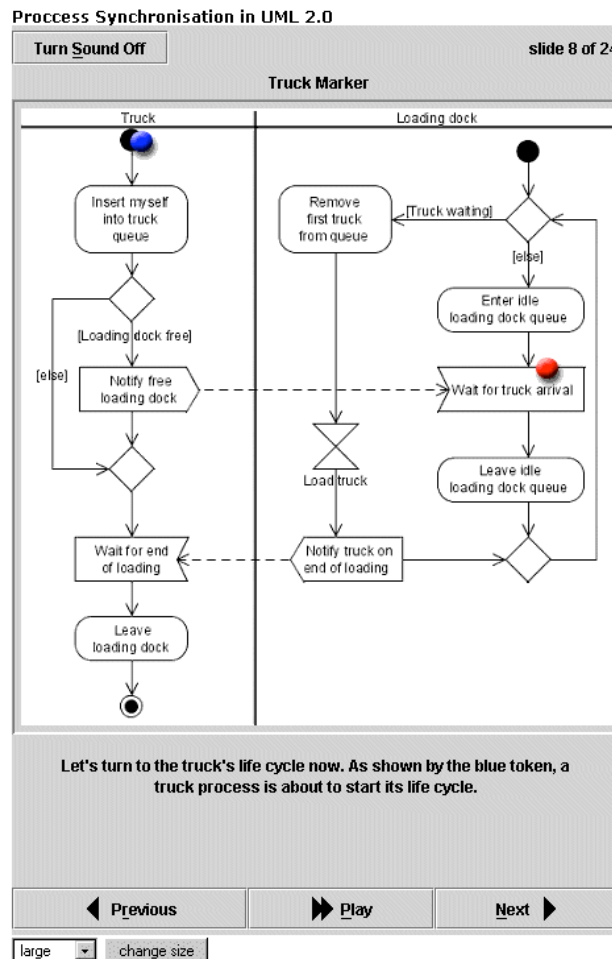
Proccess Synchronisation in UML 2.0

Turn Sound Off

slide 8 of 24

Truck Marker

Truck

Loading dock

Insert myself into truck queue

[Loading dock free]

[else]

Notify free loading dock

Wait for end of loading

Leave loading dock

Remove first truck from queue

[Truck waiting]

[else]

Enter idle loading dock queue

Wait for truck arrival

Load truck

Leave idle loading dock queue

Notify truck on end of loading

Let's turn to the truck's life cycle now. As shown by the blue token, a truck process is about to start its life cycle.

Previous

Play

Next

large

change size